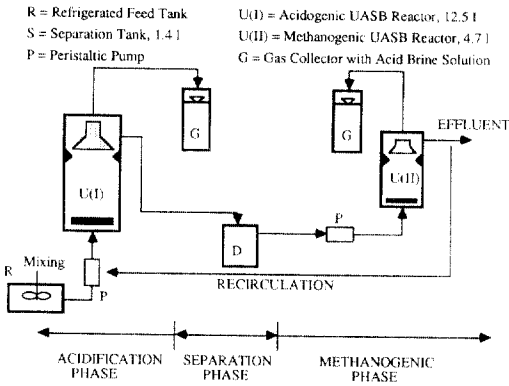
R = Refrigerated Feed Tank
S = Separation Tank, 1.4 l
P = Peristaltic Pump

U(I) = Acidogenic UASB Reactor, 12.5 l
U(II) = Methanogenic UASB Reactor, 4.7 l
G = Gas Collector with Acid Brine Solution

G
G
EFFLUENT
U(I)
U(II)
D
P
R
Mixing
P
RECIRCULATION

ACIDIFICATION PHASE
SEPARATION PHASE
METHANOGENIC PHASE